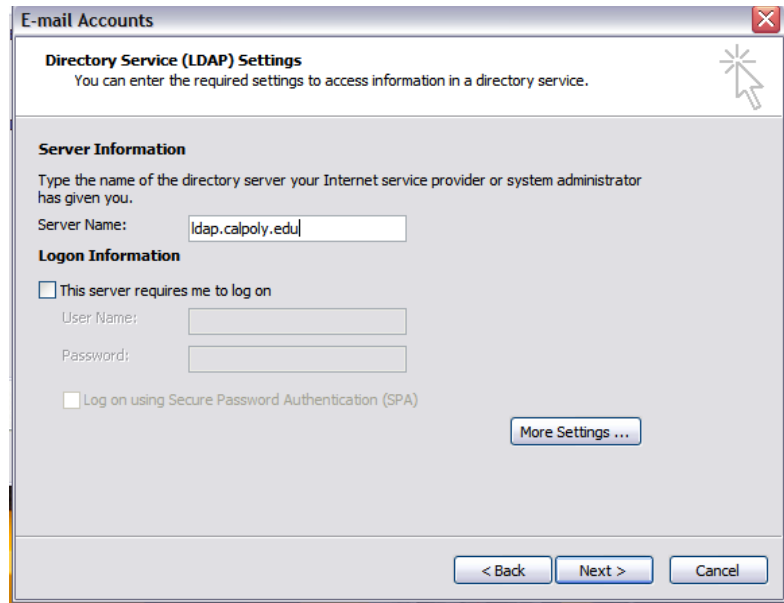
E-mail Accounts

Directory Service (LDAP) Settings
You can enter the required settings to access information in a directory service.

Server Information

Type the name of the directory server your Internet service provider or system administrator has given you.

Server Name: ldap.calpoly.edu

Logon Information

This server requires me to log on

User Name:

Password:

Log on using Secure Password Authentication (SPA)

More Settings ...

< Back

Next >

Cancel